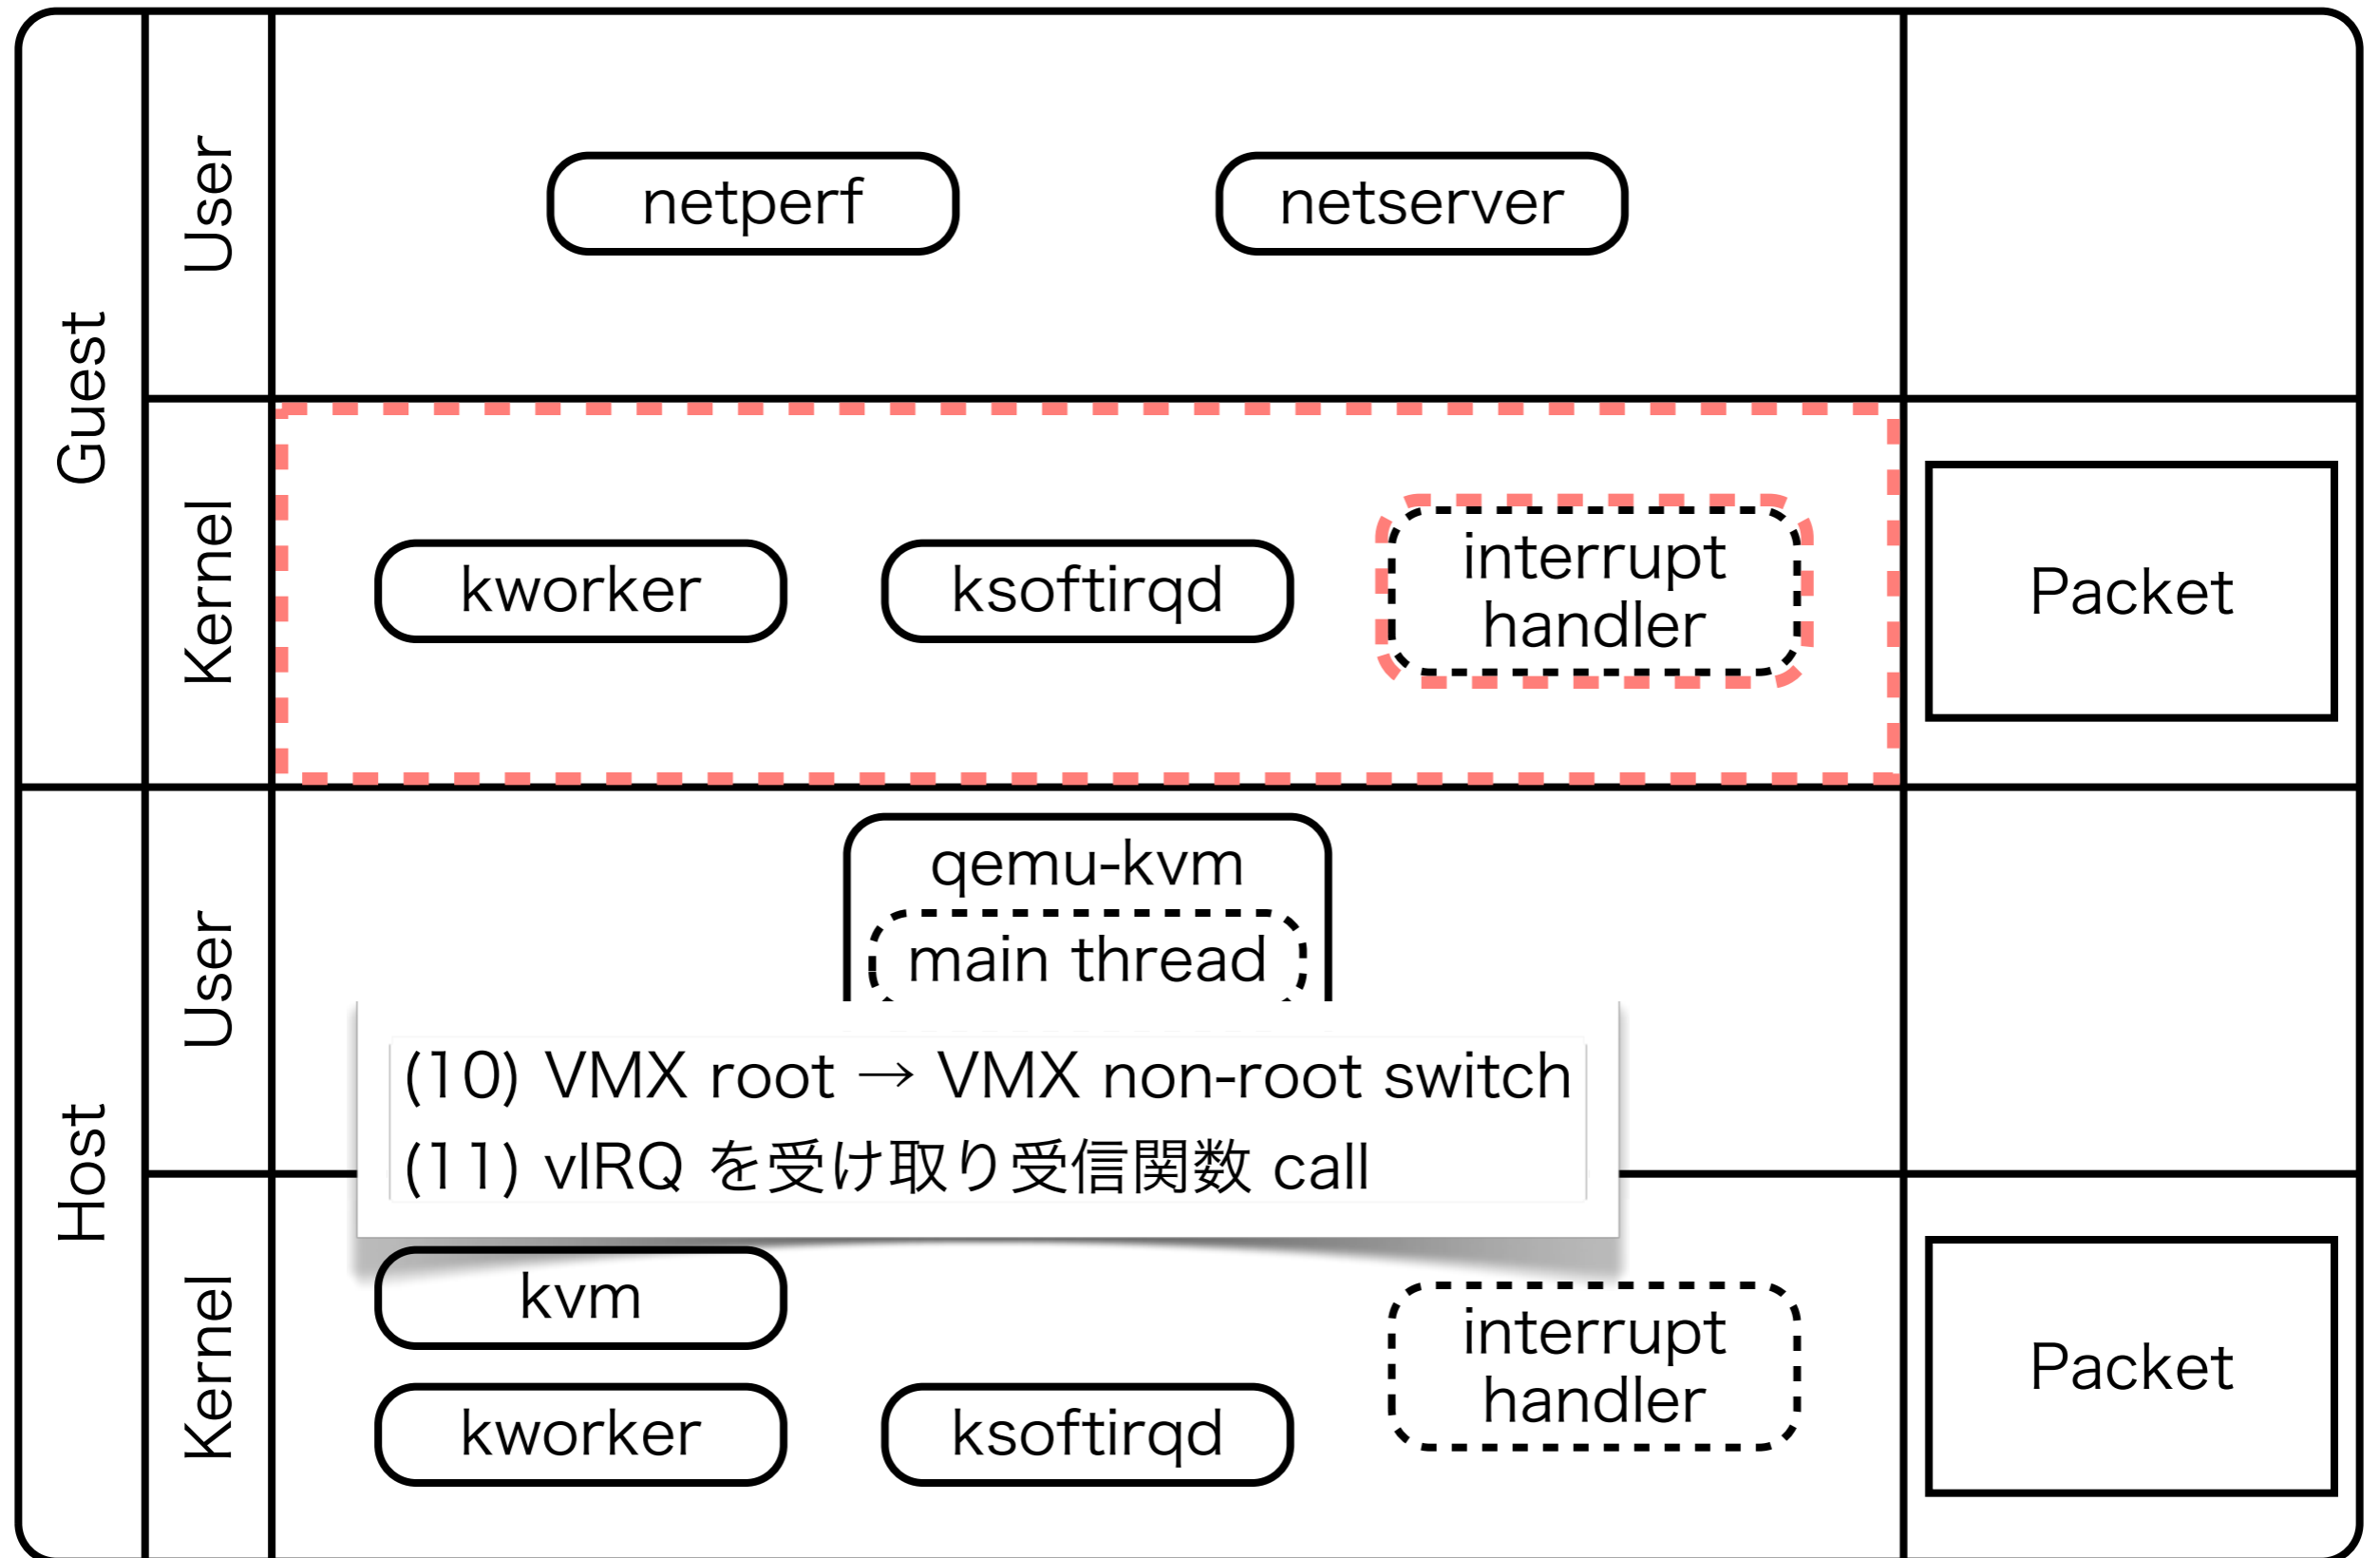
Guest
User
netperf
netserver
Kernel
kworker
ksoftirqd
interrupt handler
Packet
Host
User
qemu-kvm
main thread
(10) VMX root → VMX non-root switch
(11) vIRQ を受け取り受信関数 call
Kernel
kvm
kworker
ksoftirqd
interrupt handler
Packet